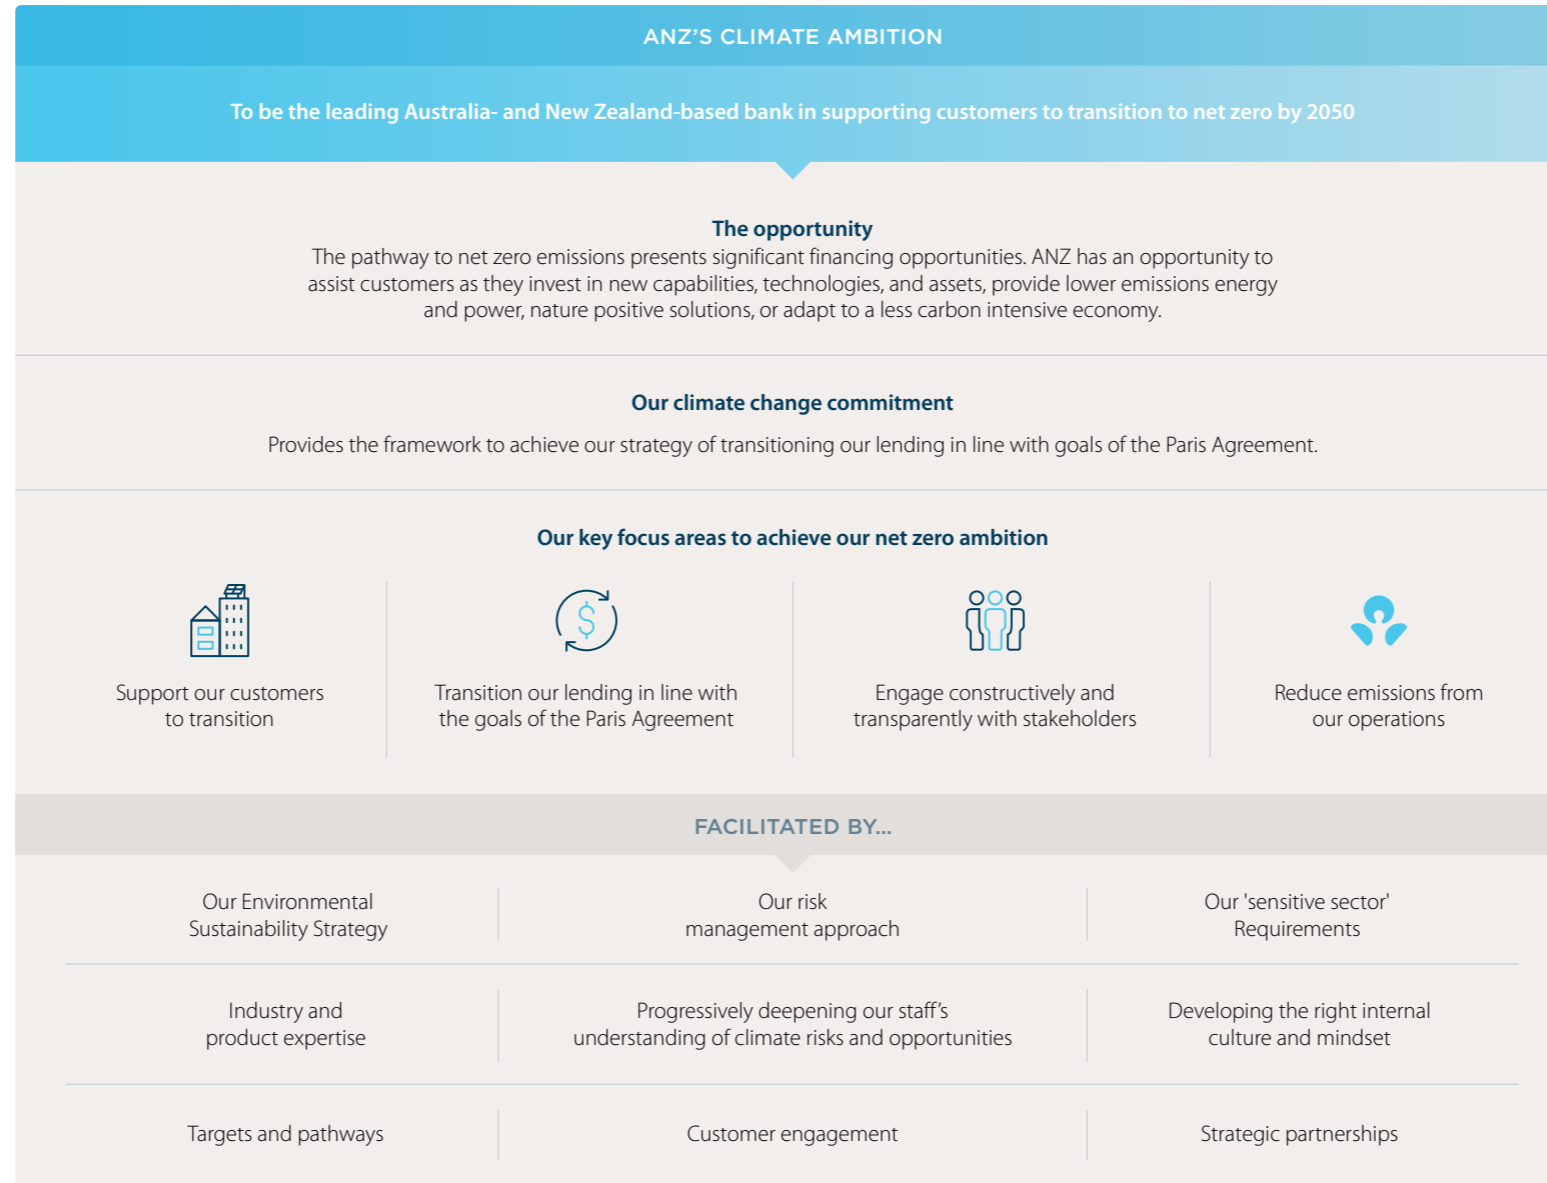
ANZ'S CLIMATE AMBITION

To be the leading Australia- and New Zealand-based bank in supporting customers to transition to net zero by 2050

The opportunity
The pathway to net zero emissions presents significant financing opportunities. ANZ has an opportunity to assist customers as they invest in new capabilities, technologies, and assets, provide lower emissions energy and power, nature positive solutions, or adapt to a less carbon intensive economy.

Our climate change commitment
Provides the framework to achieve our strategy of transitioning our lending in line with goals of the Paris Agreement.

Our key focus areas to achieve our net zero ambition

Support our customers to transition

Transition our lending in line with the goals of the Paris Agreement

Engage constructively and transparently with stakeholders

Reduce emissions from our operations

FACILITATED BY...

| Our Environmental Sustainability Strategy | Our risk management approach | Our 'sensitive sector' Requirements |
|---|---|---|
| Industry and product expertise | Progressively deepening our staff's understanding of climate risks and opportunities | Developing the right internal culture and mindset |
| Targets and pathways | Customer engagement | Strategic partnerships |